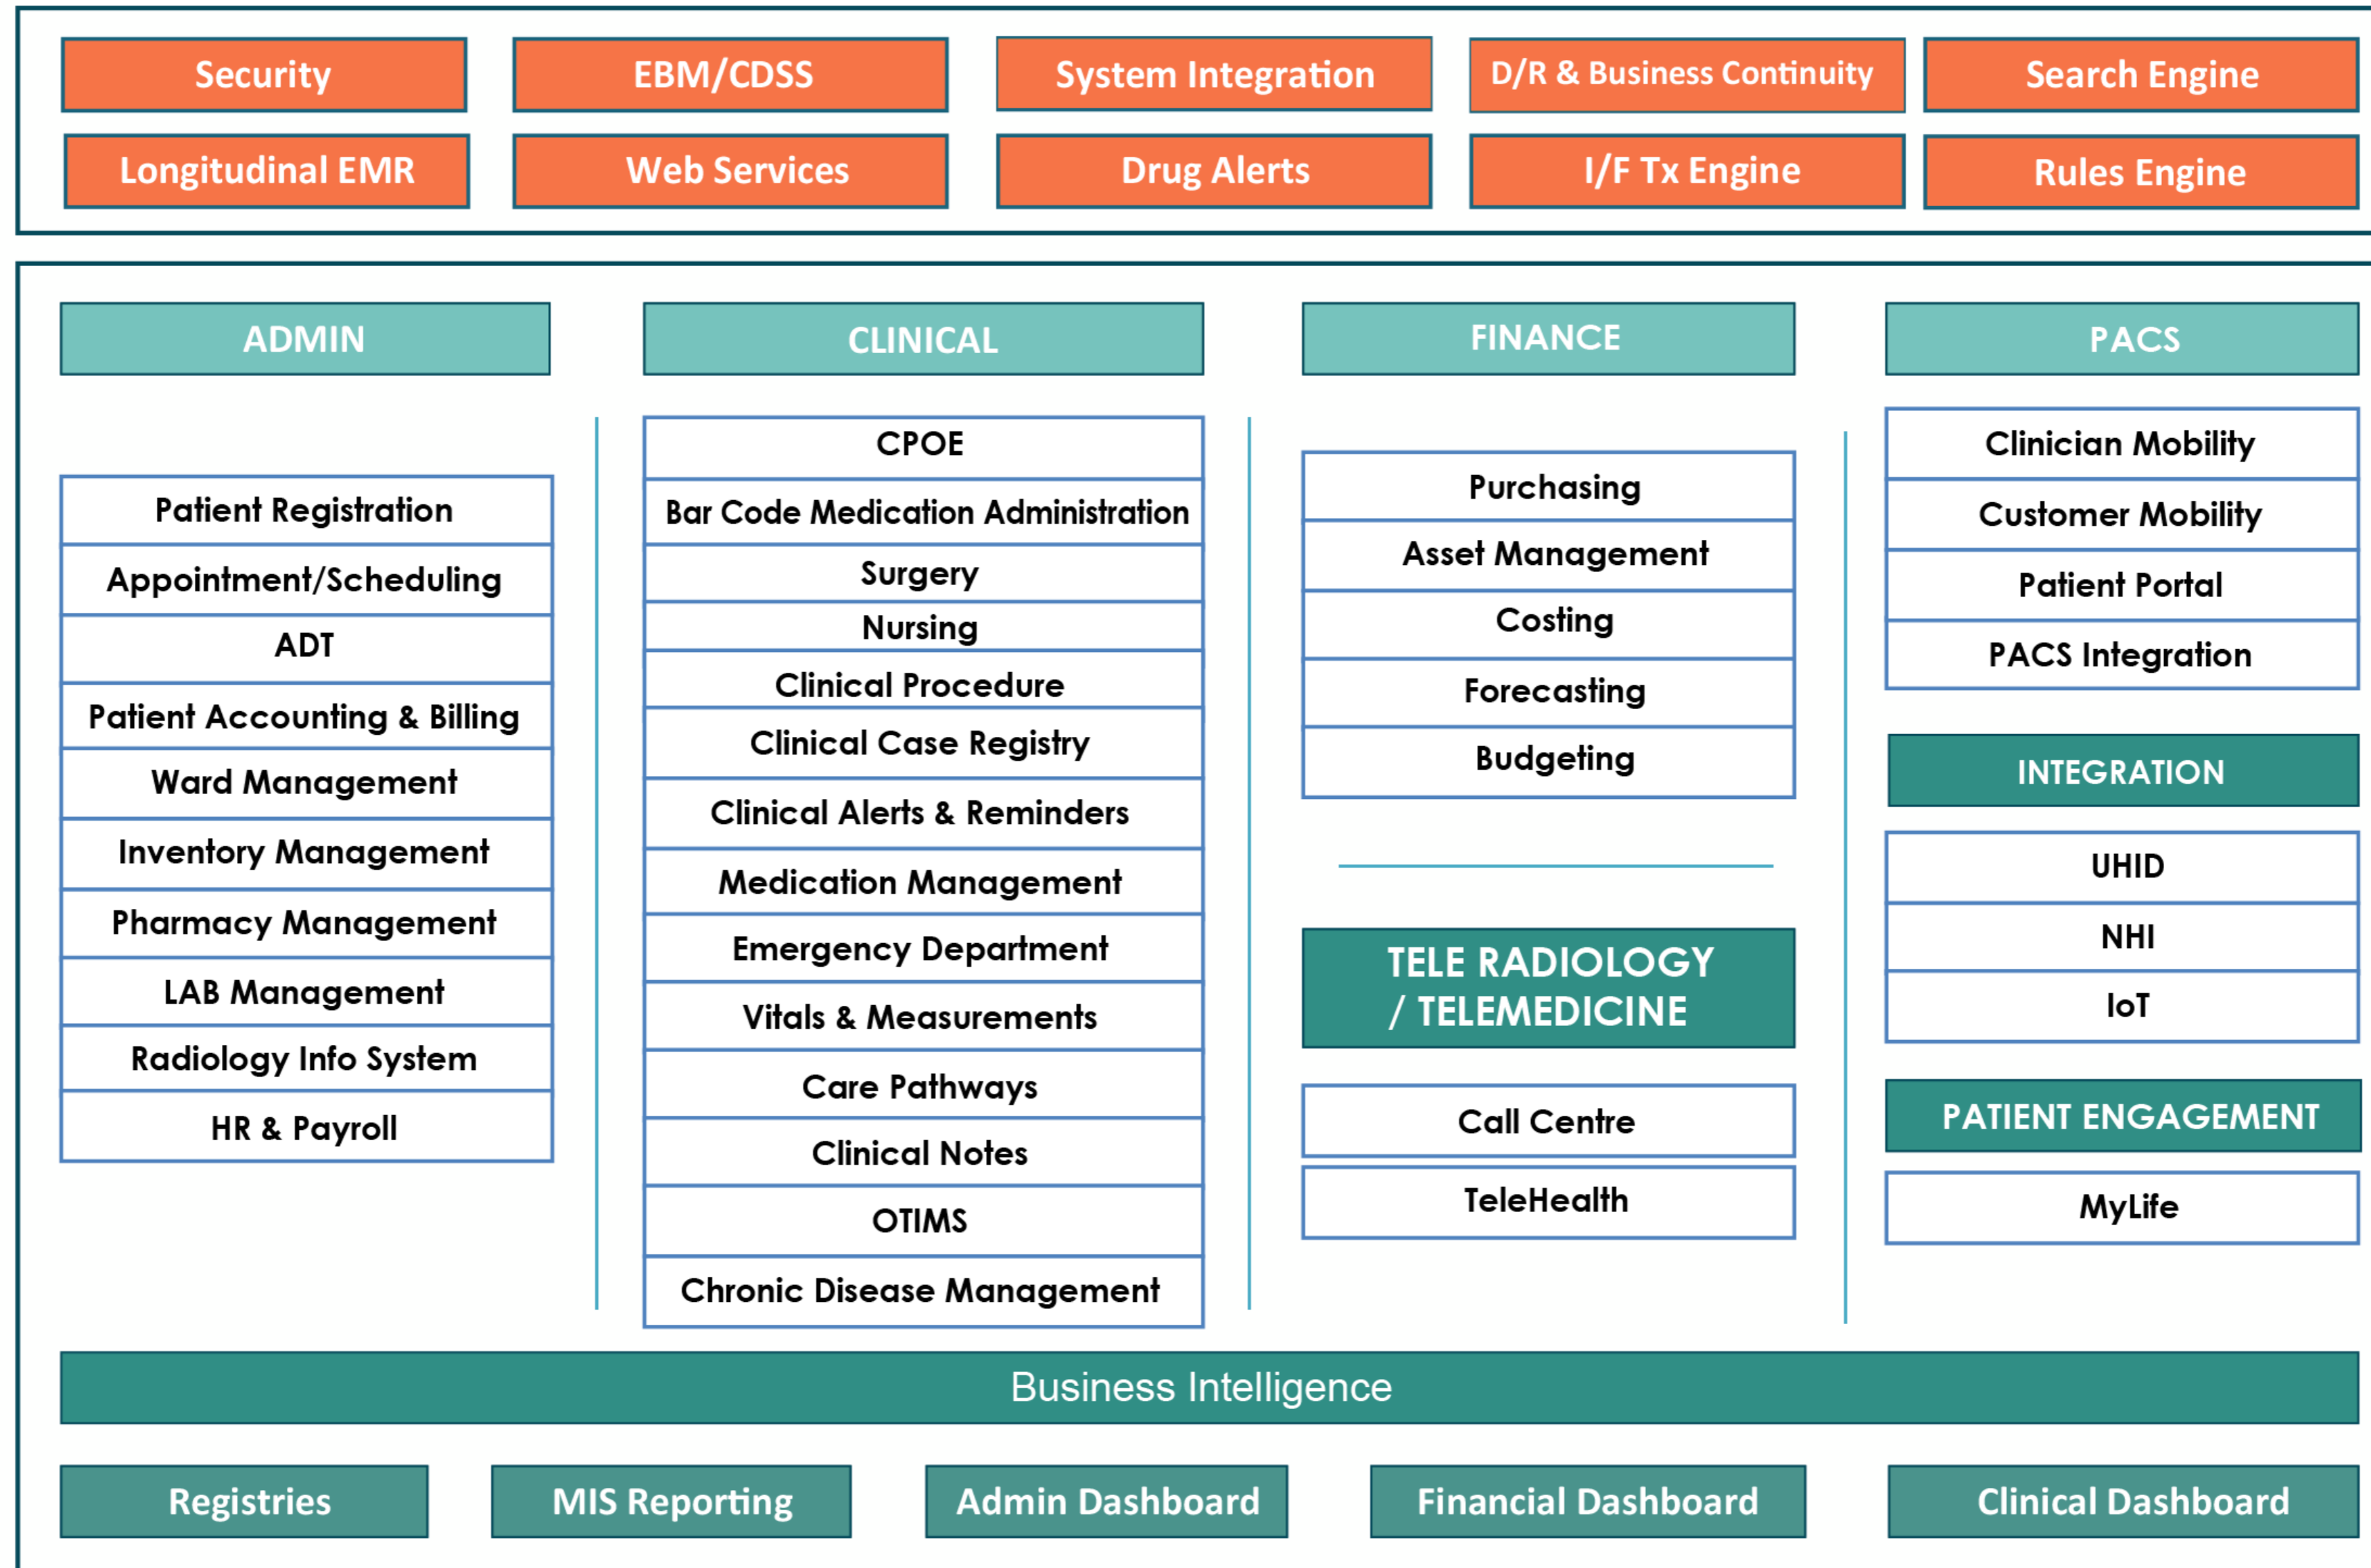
Security
EBM/CDSS
System Integration
D/R & Business Continuity
Search Engine
Longitudinal EMR
Web Services
Drug Alerts
I/F Tx Engine
Rules Engine

ADMIN
Patient Registration
Appointment/Scheduling
ADT
Patient Accounting & Billing
Ward Management
Inventory Management
Pharmacy Management
LAB Management
Radiology Info System
HR & Payroll

CLINICAL
CPOE
Bar Code Medication Administration
Surgery
Nursing
Clinical Procedure
Clinical Case Registry
Clinical Alerts & Reminders
Medication Management
Emergency Department
Vitals & Measurements
Care Pathways
Clinical Notes
OTIMS
Chronic Disease Management

FINANCE
Purchasing
Asset Management
Costing
Forecasting
Budgeting

TELE RADIOLOGY / TELEMEDICINE
Call Centre
TeleHealth

PACS
Clinician Mobility
Customer Mobility
Patient Portal
PACS Integration

INTEGRATION
UHID
NHI
IoT

PATIENT ENGAGEMENT
MyLife

Business Intelligence

Registries
MIS Reporting
Admin Dashboard
Financial Dashboard
Clinical Dashboard